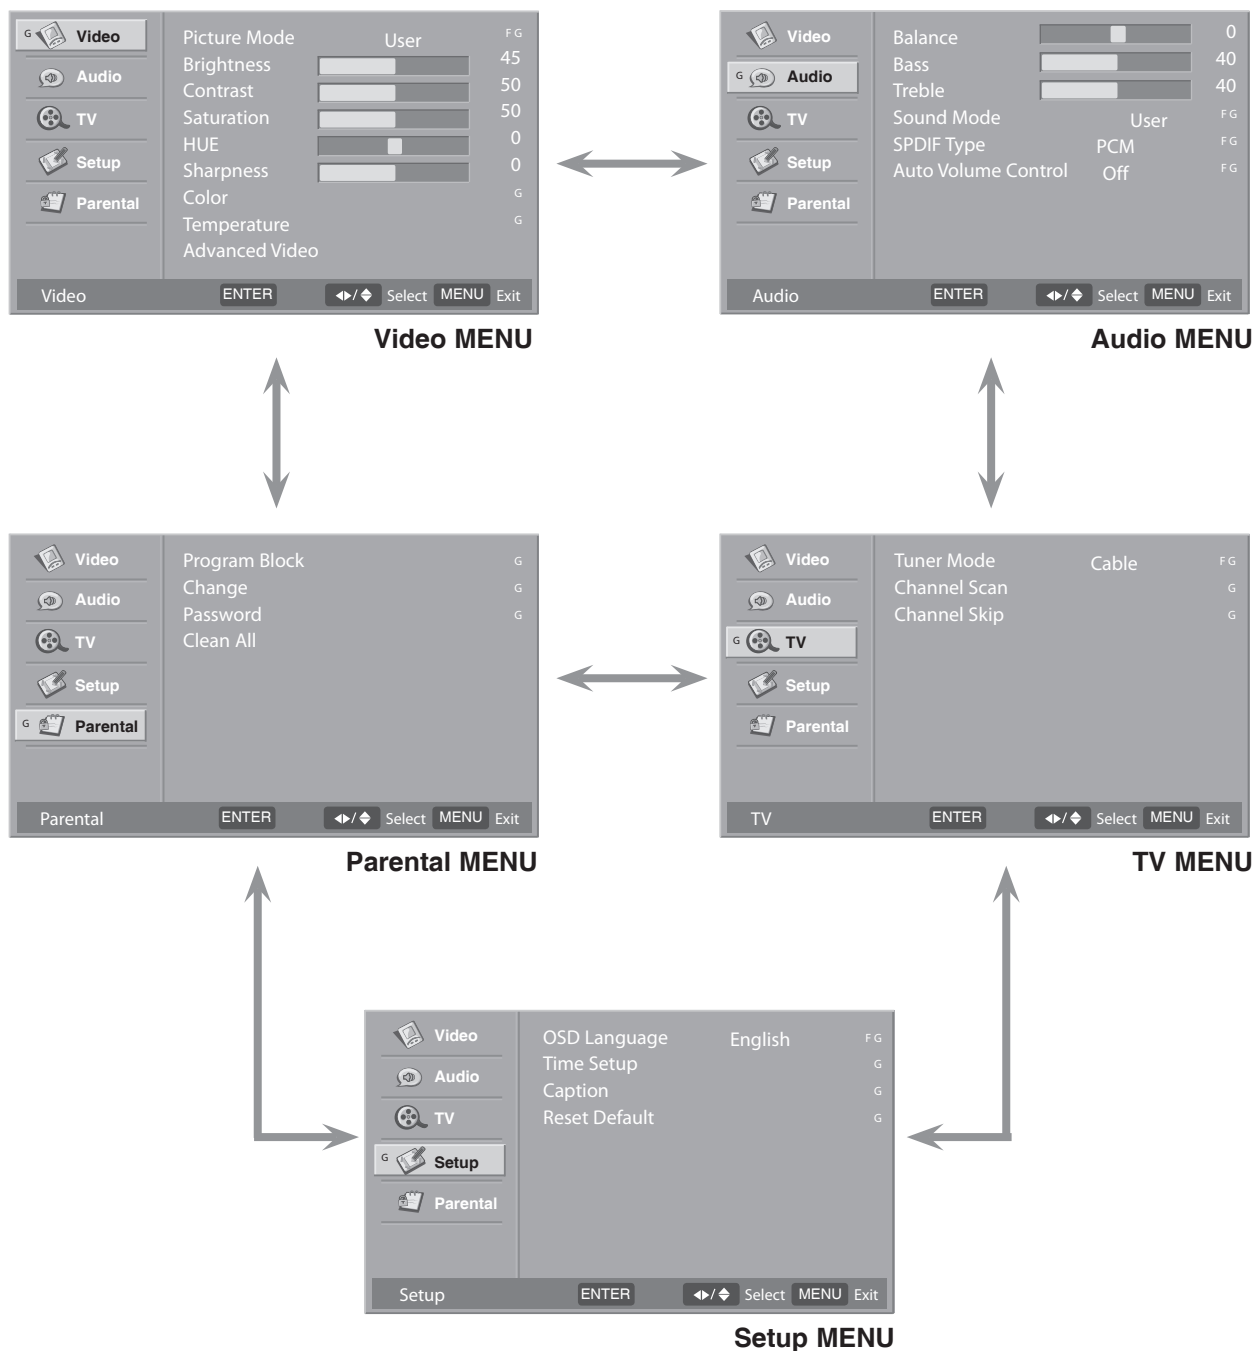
G Video
Audio
TV
Setup
Parental

Picture Mode User F G
Brightness 45
Contrast 50
Saturation 50
HUE 0
Sharpness 0
Color G
Temperature G
Advanced Video

Video ENTER ◀▶/◆ Select MENU Exit

Video MENU

Video
G Audio
TV
Setup
Parental

Balance 0
Bass 40
Treble 40
Sound Mode User F G
SPDIF Type PCM F G
Auto Volume Control Off F G

Audio ENTER ◀▶/◆ Select MENU Exit

Audio MENU

Video
Audio
TV
Setup
G Parental

Program Block G
Change G
Password G
Clean All

Parental ENTER ◀▶/◆ Select MENU Exit

Parental MENU

Video
Audio
G TV
Setup
Parental

Tuner Mode Cable F G
Channel Scan G
Channel Skip G

TV ENTER ◀▶/◆ Select MENU Exit

TV MENU

Video
Audio
TV
G Setup
Parental

OSD Language English F G
Time Setup G
Caption G
Reset Default G

Setup ENTER ◀▶/◆ Select MENU Exit

Setup MENU